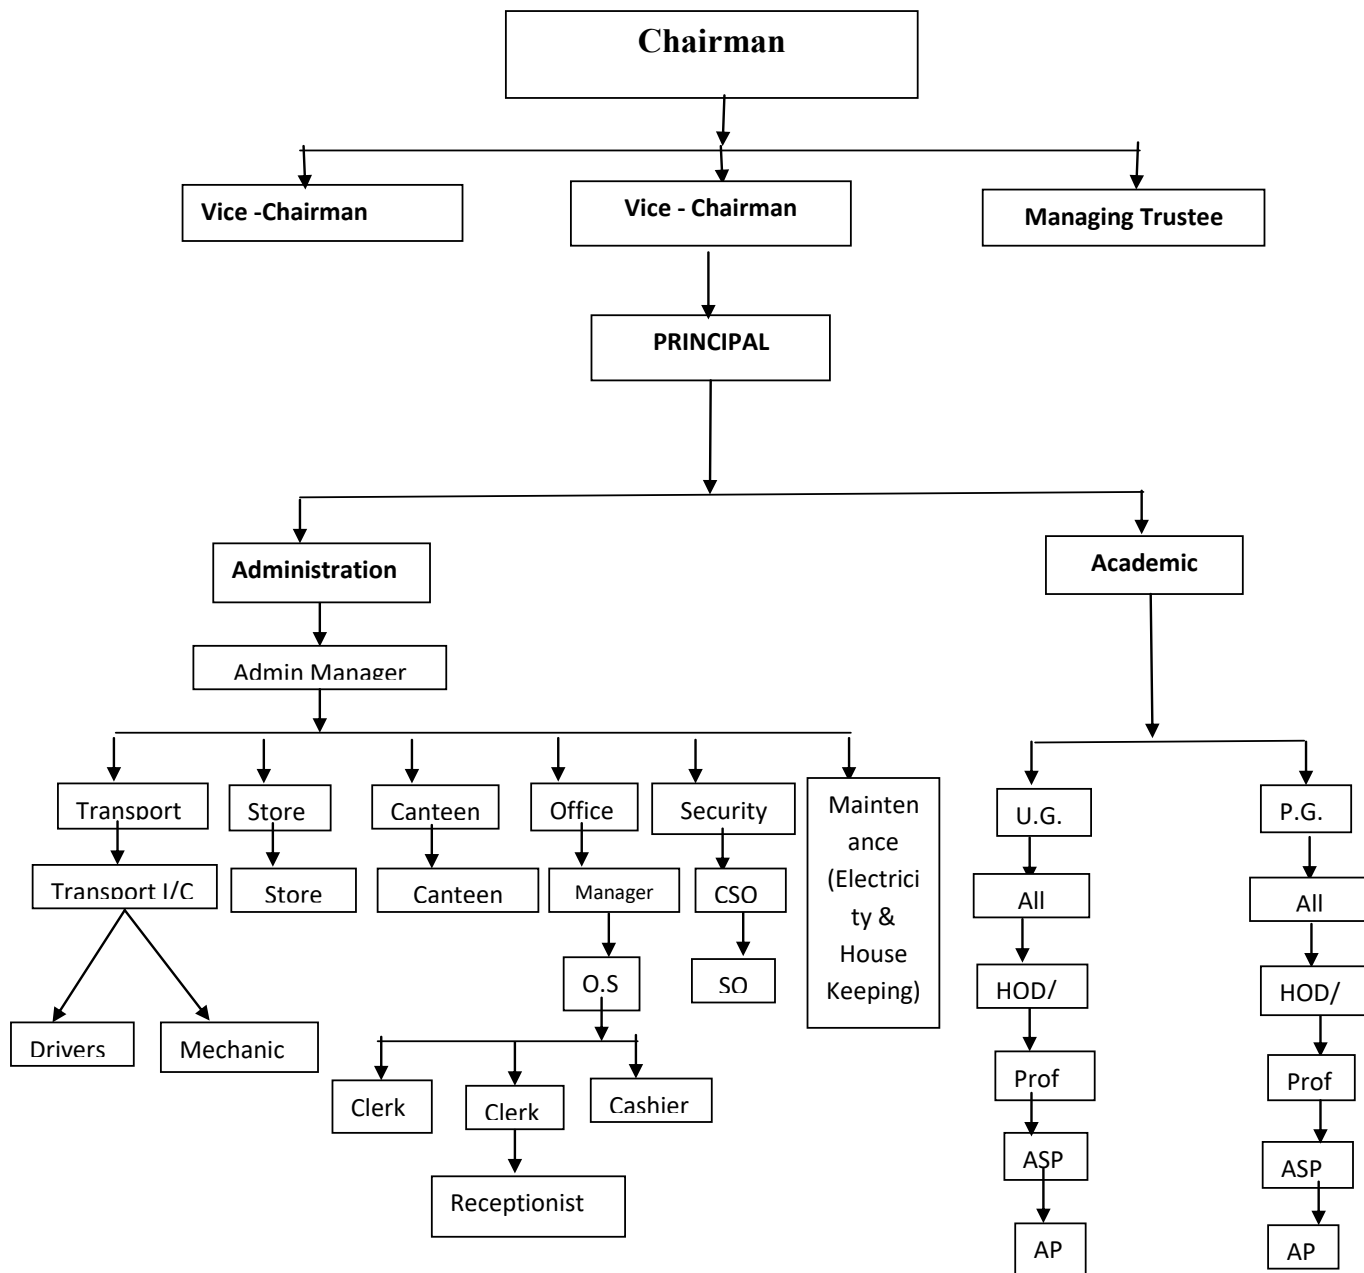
Chairman

Vice -Chairman

Vice - Chairman

Managing Trustee

PRINCIPAL

Administration

Academic

Admin Manager

Transport

Transport I/C

Drivers

Mechanic

Store

Store

Canteen

Canteen

Office

Manager

O.S

Clerk

Clerk

Receptionist

Cashier

Security

CSO

SO

Maintenance (Electricity & House Keeping)

U.G.

All

HOD/

Prof

ASP

AP

P.G.

All

HOD/

Prof

ASP

AP